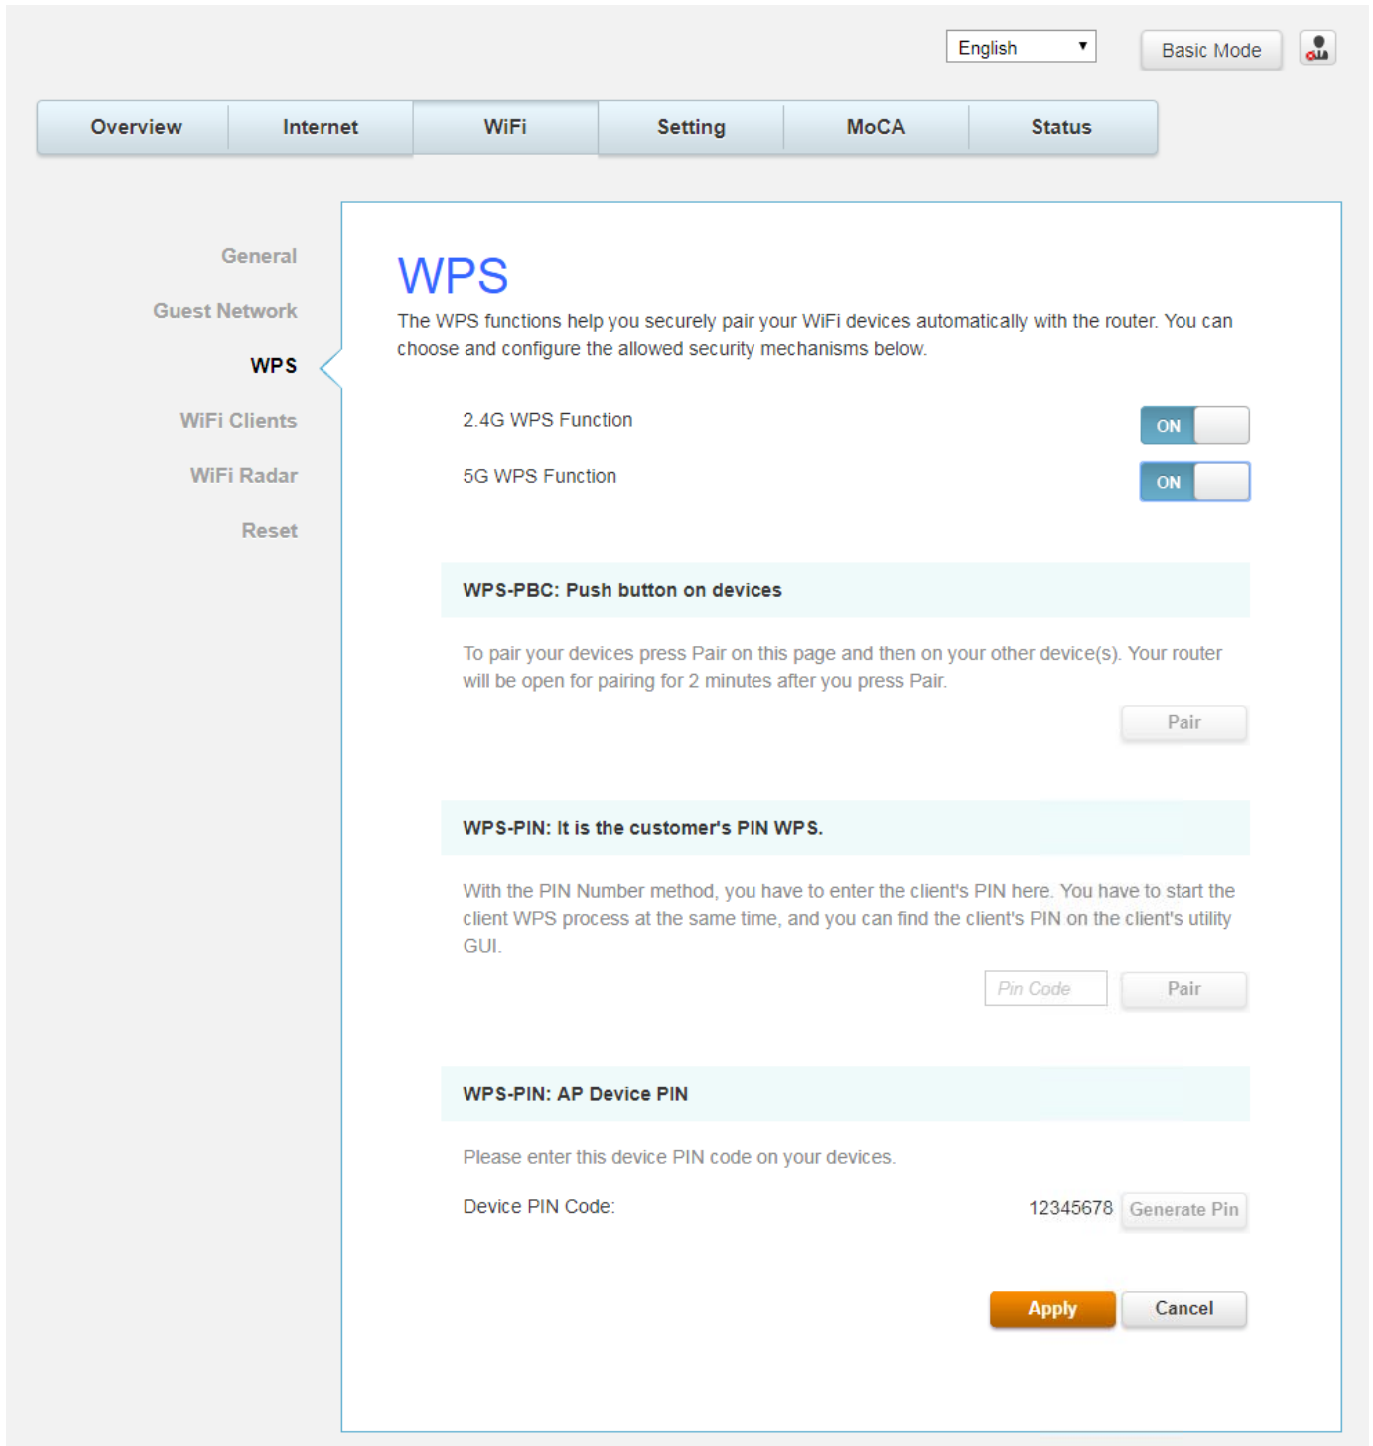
English ▾

Basic Mode

Overview | Internet | WiFi | Setting | MoCA | Status

General

Guest Network

WPS

WiFi Clients

WiFi Radar

Reset

WPS

The WPS functions help you securely pair your WiFi devices automatically with the router. You can choose and configure the allowed security mechanisms below.

2.4G WPS Function ON

5G WPS Function ON

WPS-PBC: Push button on devices

To pair your devices press Pair on this page and then on your other device(s). Your router will be open for pairing for 2 minutes after you press Pair.

Pair

WPS-PIN: It is the customer's PIN WPS.

With the PIN Number method, you have to enter the client's PIN here. You have to start the client WPS process at the same time, and you can find the client's PIN on the client's utility GUI.

Pin Code

Pair

WPS-PIN: AP Device PIN

Please enter this device PIN code on your devices.

Device PIN Code: 12345678 Generate Pin

Apply Cancel